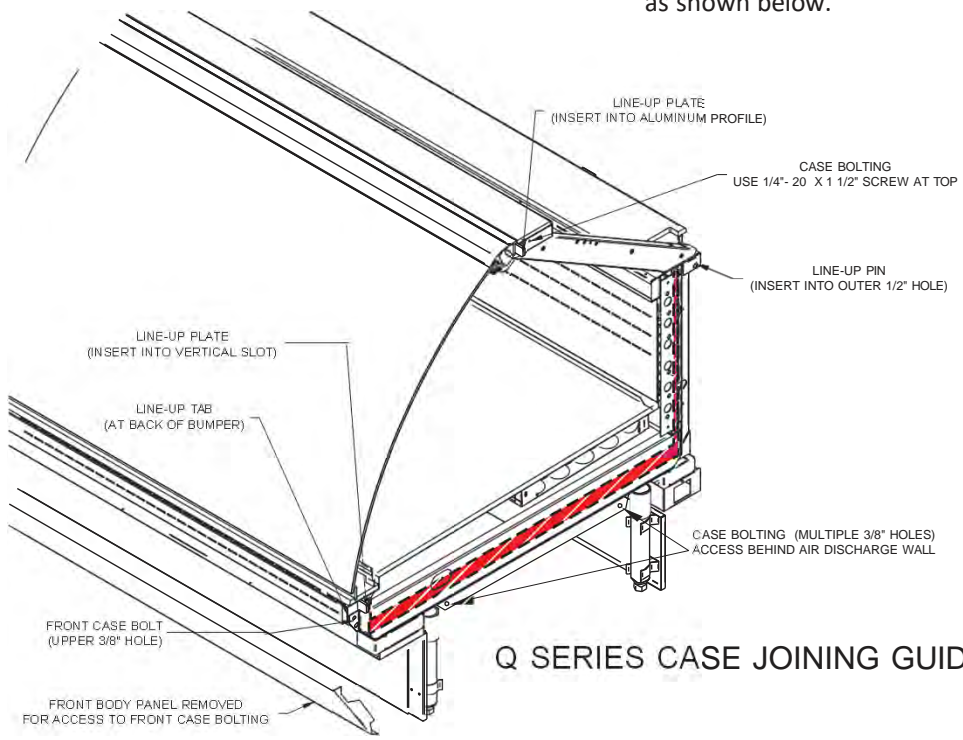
as shown below.

LINE-UP PLATE
(INSERT INTO ALUMINUM PROFILE)

CASE BOLTING
USE 1/4"- 20 X 1 1/2" SCREW AT TOP

LINE-UP PIN
(INSERT INTO OUTER 1/2" HOLE)

LINE-UP PLATE
(INSERT INTO VERTICAL SLOT)

LINE-UP TAB
(AT BACK OF BUMPER)

CASE BOLTING (MULTIPLE 3/8" HOLES)
ACCESS BEHIND AIR DISCHARGE WALL

FRONT CASE BOLT
(UPPER 3/8" HOLE)

Q SERIES CASE JOINING GUID

FRONT BODY PANEL REMOVED
FOR ACCESS TO FRONT CASE BOLTING